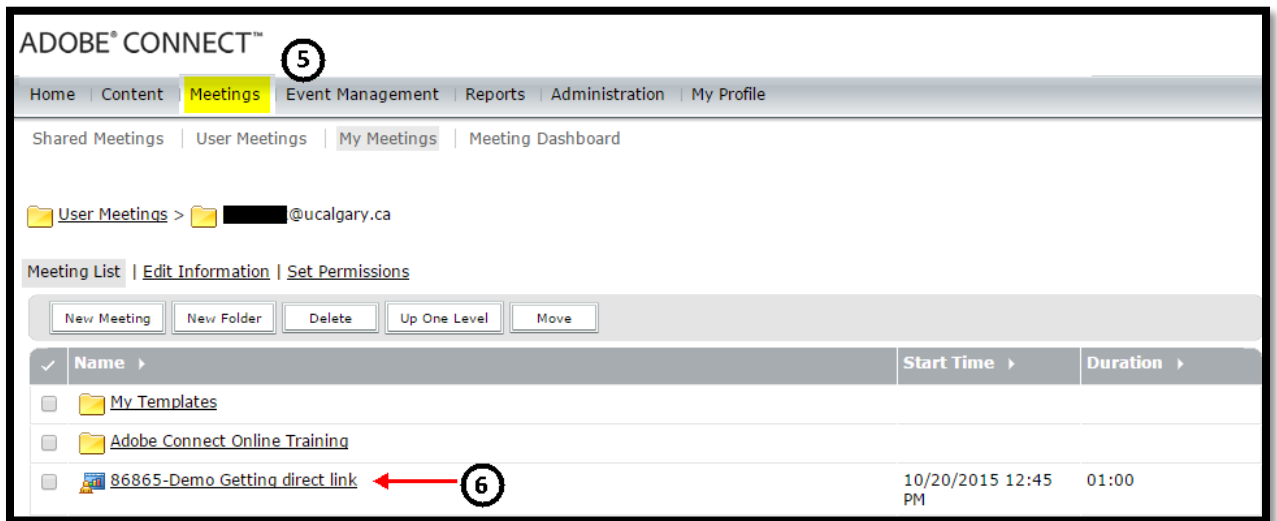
ADOBE® CONNECT™

5

Home | Content | Meetings | Event Management | Reports | Administration | My Profile

Shared Meetings | User Meetings | My Meetings | Meeting Dashboard

User Meetings > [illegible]@ucalgary.ca

Meeting List | Edit Information | Set Permissions

New Meeting | New Folder | Delete | Up One Level | Move

| Name | Start Time | Duration |
|---|---|---|
| My Templates | | |
| Adobe Connect Online Training | | |
| 86865-Demo Getting direct link | 10/20/2015 12:45 PM | 01:00 |

6